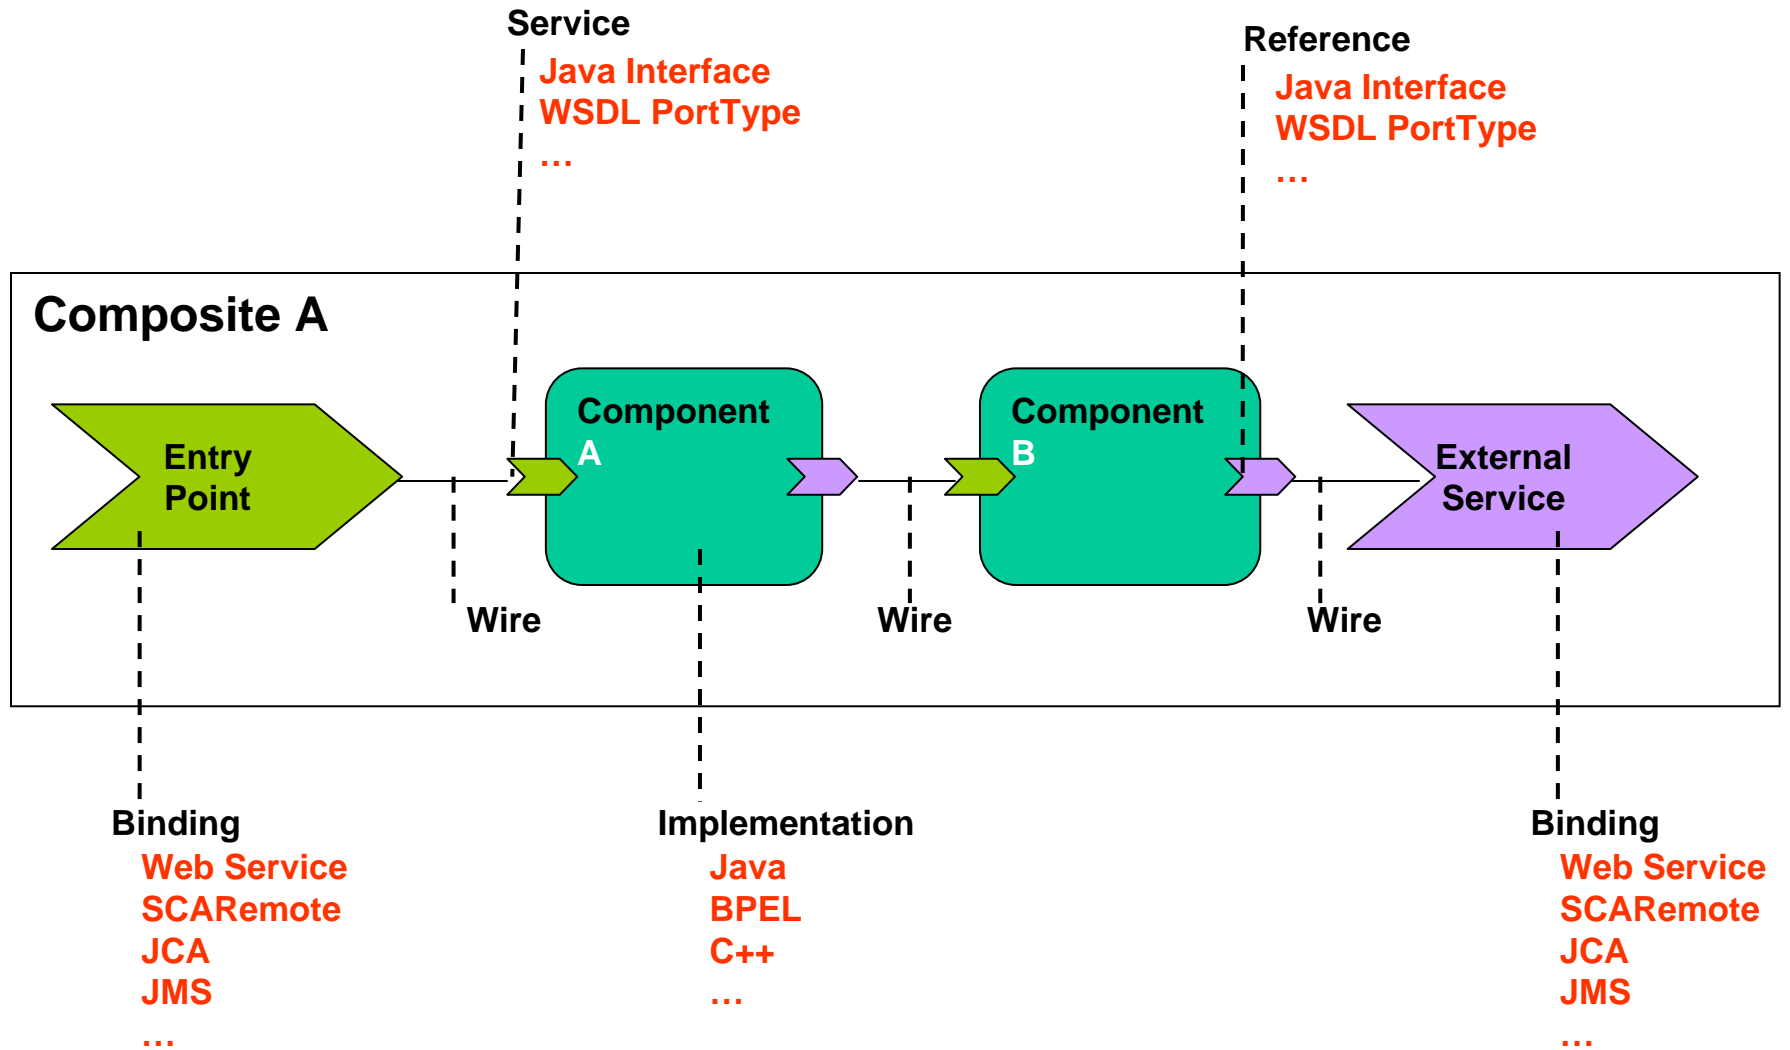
Service
Java Interface
WSDL PortType
…

Reference
Java Interface
WSDL PortType
…

Composite A

Entry Point

Component A

Component B

External Service

Wire

Wire

Wire

Binding
Web Service
SCARemote
JCA
JMS
…

Implementation
Java
BPEL
C++
…

Binding
Web Service
SCARemote
JCA
JMS
…